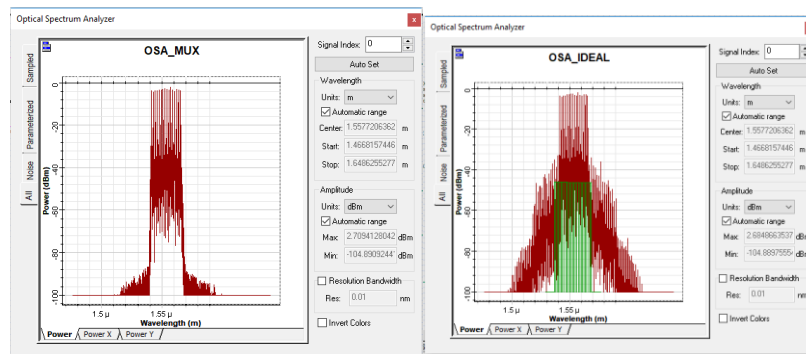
Optical Spectrum Analyzer

x

Sampled

Parameterized

Noise

All

OSA_MUX

Power (dBm)

0

-20

-40

-60

-80

-100

1.5 μ

1.55 μ

Wavelength (m)

Power

Power X

Power Y

Signal Index: 0

Auto Set

Wavelength

Units: m

Automatic range

Center: 1.5577206362 m

Start: 1.4668157446 m

Stop: 1.6486255277 m

Amplitude

Units: dBm

Automatic range

Max: 2.7094128042 dBm

Min: -104.8909244 dBm

Resolution Bandwidth

Res: 0.01 nm

Invert Colors

Optical Spectrum Analyzer

Sampled

Parameterized

Noise

All

OSA_IDEAL

Power (dBm)

0

-20

-40

-60

-80

-100

1.5 μ

1.55 μ

Wavelength (m)

Power

Power X

Power Y

Signal Index: 0

Auto Set

Wavelength

Units: m

Automatic range

Center: 1.5577206362 m

Start: 1.4668157446 m

Stop: 1.6486255277 m

Amplitude

Units: dBm

Automatic range

Max: 2.6848663537 dBm

Min: -104.8897555 dBm

Resolution Bandwidth

Res: 0.01 nm

Invert Colors